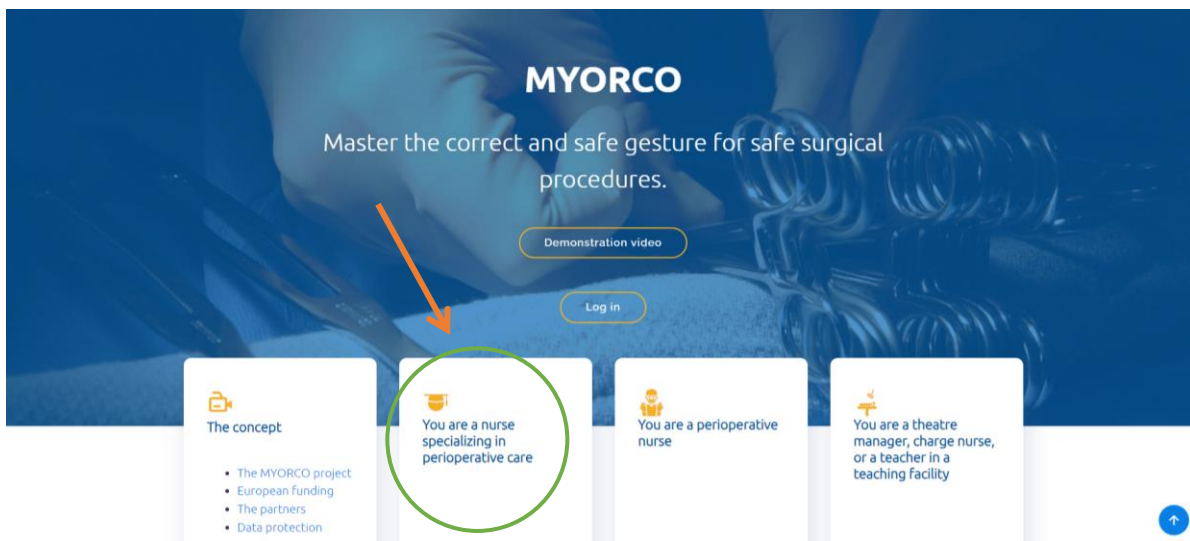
MYORCO

Master the correct and safe gesture for safe surgical procedures.

Demonstration video

Log in

The concept

- The MYORCO project
- European funding
- The partners
- Data protection

You are a nurse specializing in perioperative care

You are a perioperative nurse

You are a theatre manager, charge nurse, or a teacher in a teaching facility